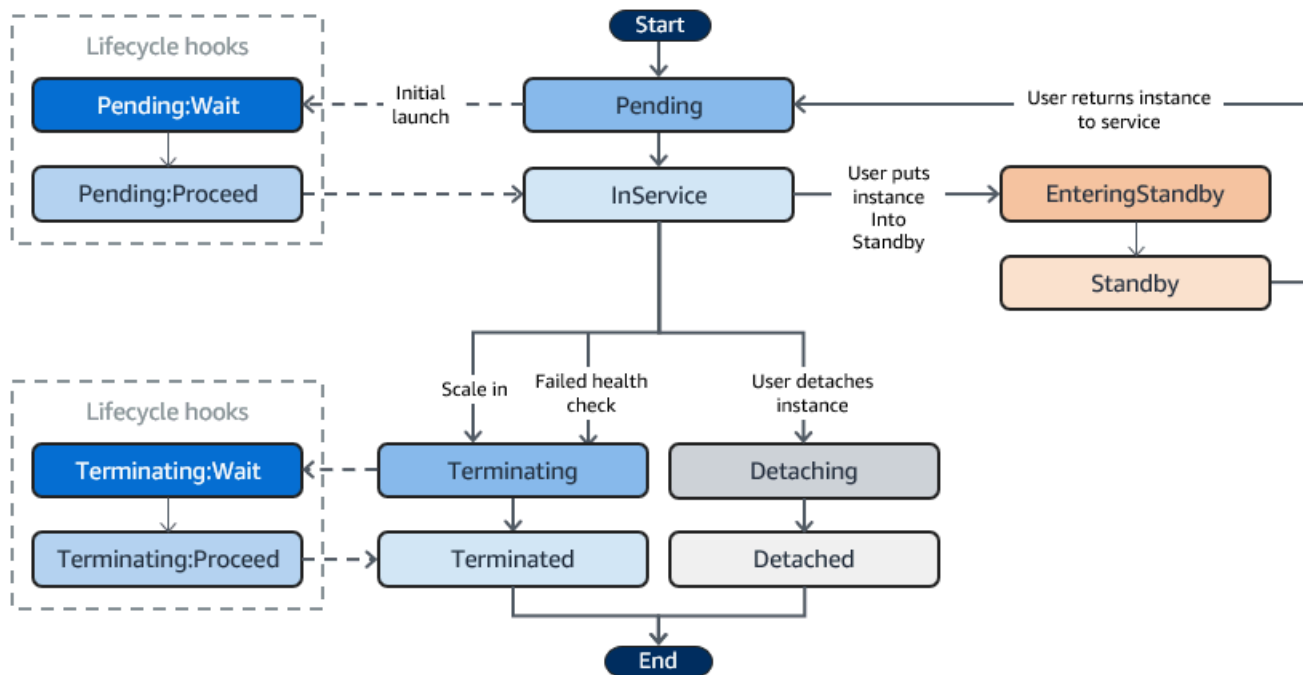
Start

Lifecycle hooks

Pending:Wait

Initial launch

Pending

User returns instance to service

Pending:Proceed

InService

User puts instance Into Standby

EnteringStandby

Standby

Scale in

Failed health check

User detaches instance

Lifecycle hooks

Terminating:Wait

Terminating

Detaching

Terminating:Proceed

Terminated

Detached

End